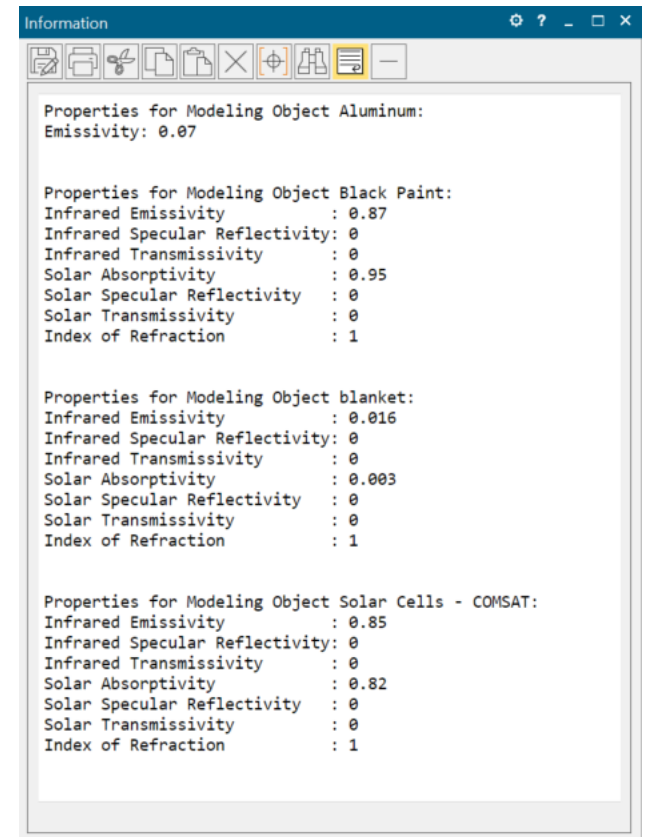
Information

Properties for Modeling Object Aluminum:
Emissivity: 0.07

Properties for Modeling Object Black Paint:
Infrared Emissivity : 0.87
Infrared Specular Reflectivity: 0
Infrared Transmissivity : 0
Solar Absorptivity : 0.95
Solar Specular Reflectivity : 0
Solar Transmissivity : 0
Index of Refraction : 1

Properties for Modeling Object blanket:
Infrared Emissivity : 0.016
Infrared Specular Reflectivity: 0
Infrared Transmissivity : 0
Solar Absorptivity : 0.003
Solar Specular Reflectivity : 0
Solar Transmissivity : 0
Index of Refraction : 1

Properties for Modeling Object Solar Cells - COMSAT:
Infrared Emissivity : 0.85
Infrared Specular Reflectivity: 0
Infrared Transmissivity : 0
Solar Absorptivity : 0.82
Solar Specular Reflectivity : 0
Solar Transmissivity : 0
Index of Refraction : 1